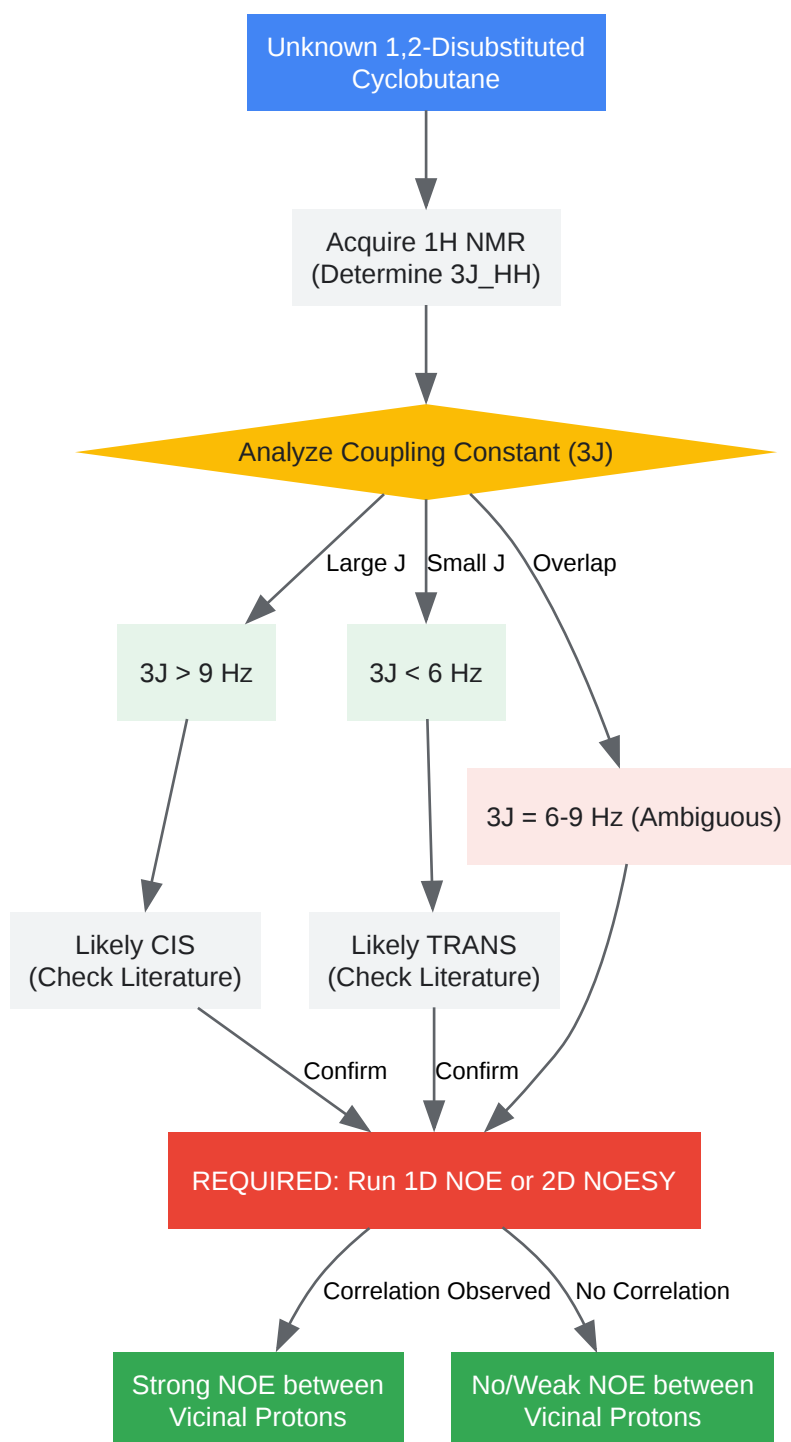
Unknown 1,2-Disubstituted Cyclobutane

Acquire 1H NMR (Determine 3J_HH)

Analyze Coupling Constant (3J)

Large J

Small J

Overlap

3J > 9 Hz

3J < 6 Hz

3J = 6-9 Hz (Ambiguous)

Likely CIS (Check Literature)

Likely TRANS (Check Literature)

Confirm

Confirm

REQUIRED: Run 1D NOE or 2D NOESY

Correlation Observed

No Correlation

Strong NOE between Vicinal Protons

No/Weak NOE between Vicinal Protons